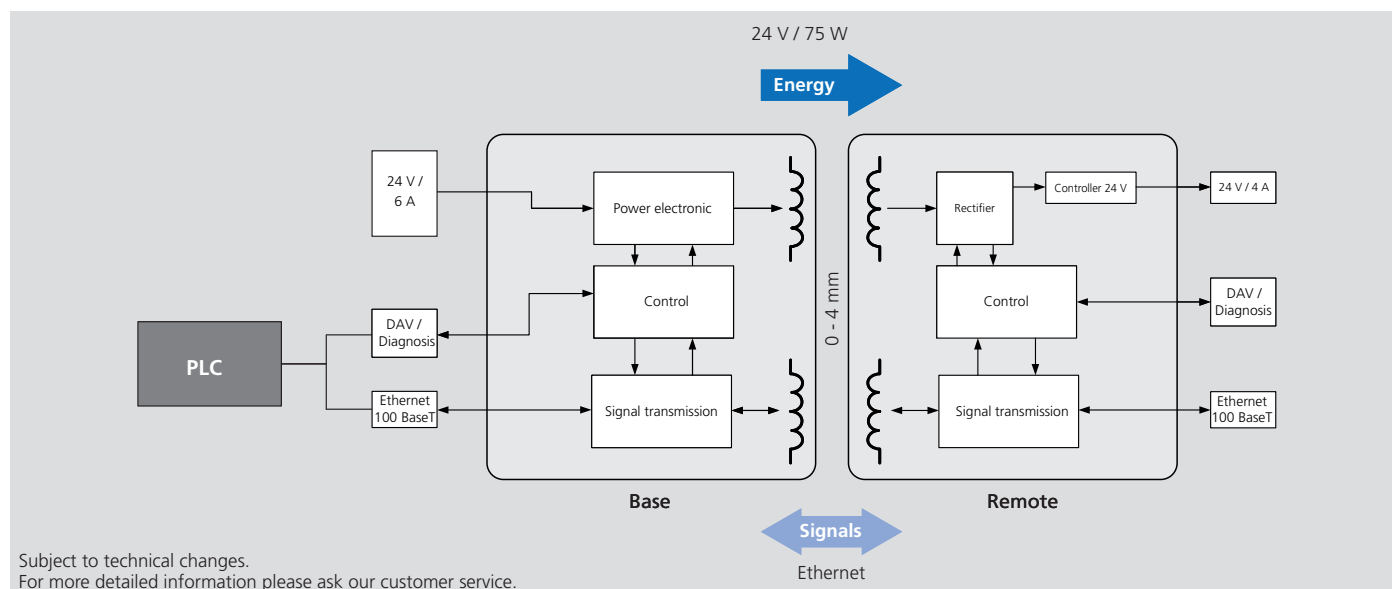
24 V / 75 W

Energy

24 V / 6 A

Power electronic

Control

Signal transmission

PLC

DAV / Diagnosis

Ethernet 100 BaseT

0 - 4 mm

Rectifier

Controller 24 V

24 V / 4 A

Control

DAV / Diagnosis

Signal transmission

Ethernet 100 BaseT

Base

Remote

Signals

Ethernet

Subject to technical changes.
For more detailed information please ask our customer service.